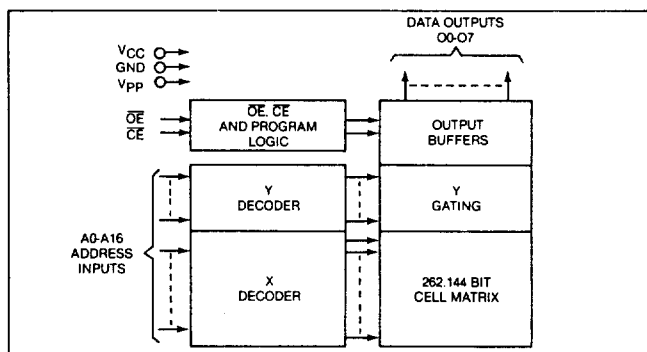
DATA OUTPUTS
O0-O7

$V_{CC}$
GND
$V_{PP}$

$\overline{OE}$
$\overline{CE}$

$\overline{OE}$, $\overline{CE}$
AND PROGRAM
LOGIC

OUTPUT
BUFFERS

Y
DECODER

Y
GATING

A0-A16
ADDRESS
INPUTS

X
DECODER

262.144 BIT
CELL MATRIX